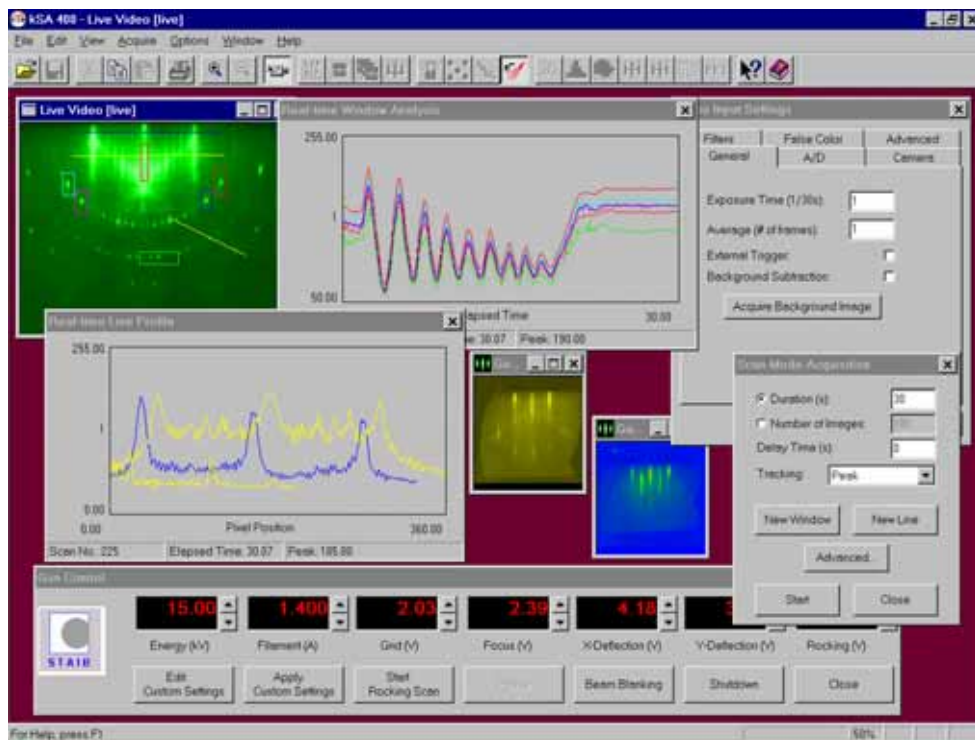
kSA 400 - Live Video [live]

File Edit View Acquire Options Window Help

Live Video [live]

Real-time Window Analysis

255.00

1

50.00

Elapsed Time

30.00

Time: 30.07 Peak: 190.00

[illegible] Input Settings

Filters False Color Advanced
General A/D Camera

Exposure Time (1/30s): 1
Average (# of frames): 1
External Trigger:
Background Subtraction:

Acquire Background Image

Real-time Line Profile

255.00

1

0.00
0.00 Pixel Position 360.00

Scan No.: 225 Elapsed Time: 30.07 Peak: 185.00

Scan Mode Acquisition

Duration (s): 30
Number of Images: 
Delay Time (s): 0
Tracking: Peak

New Window New Line

Advanced...

Start Close

Gun Control

15.00 Energy (kV)
1.400 Filament (A)
2.03 Grid (V)
2.39 Focus (V)
4.18 X-Deflection (V)
Y-Deflection (V)
Rocking (V)

STAIB

Edit Custom Settings
Apply Custom Settings
Start Rocking Scan
Beam Blanking
Shutdown
Close

For Help, press F1

50%